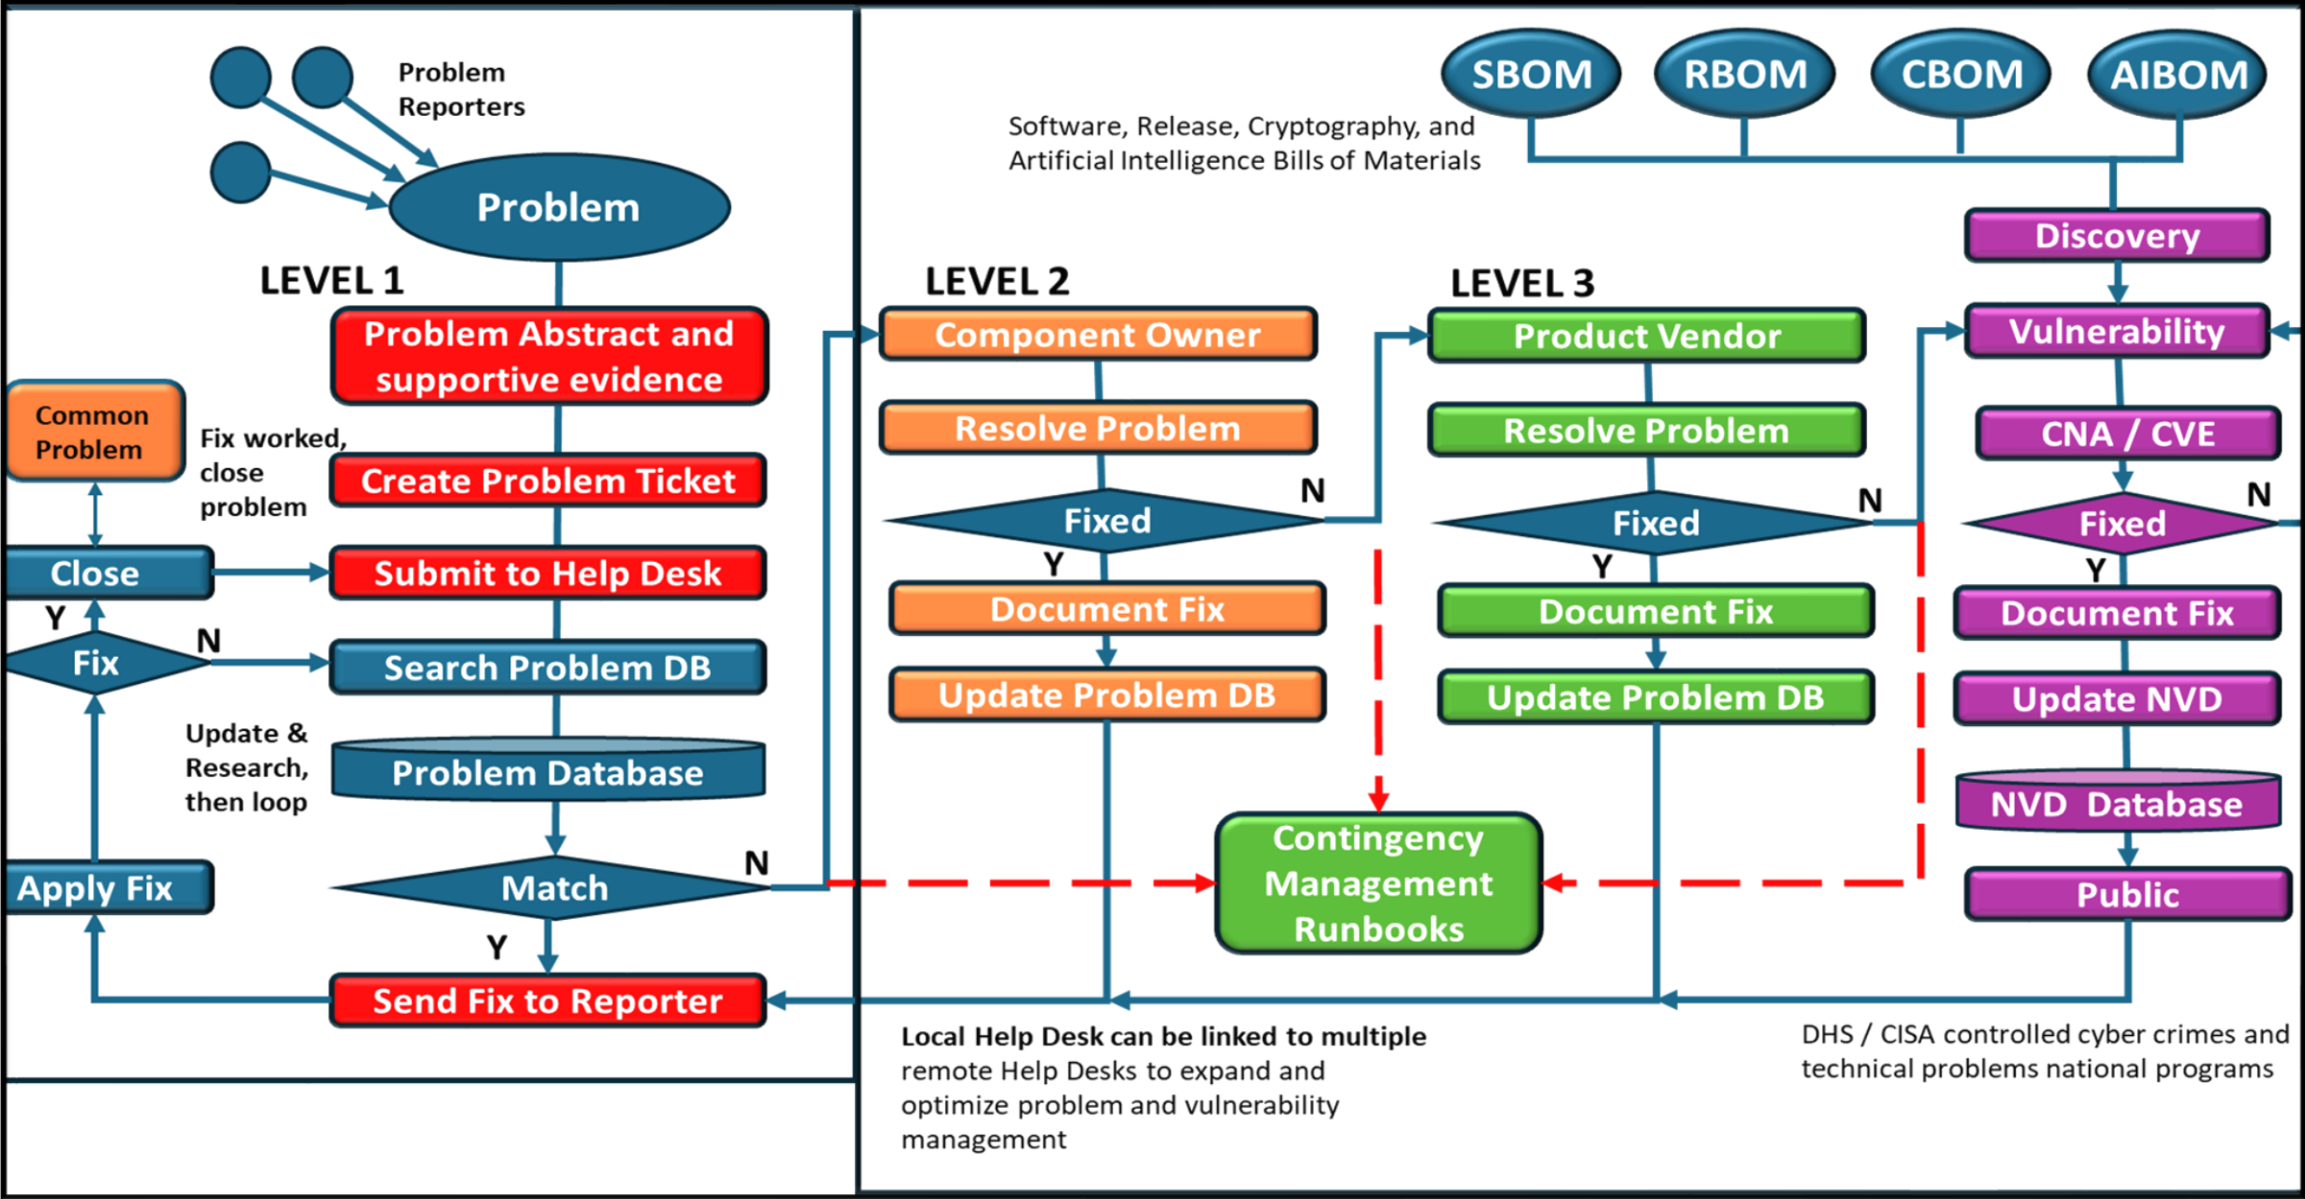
Problem Reporters

Problem

LEVEL 1

Problem Abstract and supportive evidence

Common Problem

Fix worked, close problem

Create Problem Ticket

Close

Submit to Help Desk

Y

Fix

N

Search Problem DB

Update & Research, then loop

Problem Database

Apply Fix

Match

N

Y

Send Fix to Reporter

SBOM

RBOM

CBOM

AIBOM

Software, Release, Cryptography, and Artificial Intelligence Bills of Materials

LEVEL 2

Component Owner

Resolve Problem

Fixed

N

Y

Document Fix

Update Problem DB

LEVEL 3

Product Vendor

Resolve Problem

Fixed

N

Y

Document Fix

Update Problem DB

Contingency Management Runbooks

Discovery

Vulnerability

CNA / CVE

Fixed

N

Y

Document Fix

Update NVD

NVD Database

Public

Local Help Desk can be linked to multiple remote Help Desks to expand and optimize problem and vulnerability management

DHS / CISA controlled cyber crimes and technical problems national programs